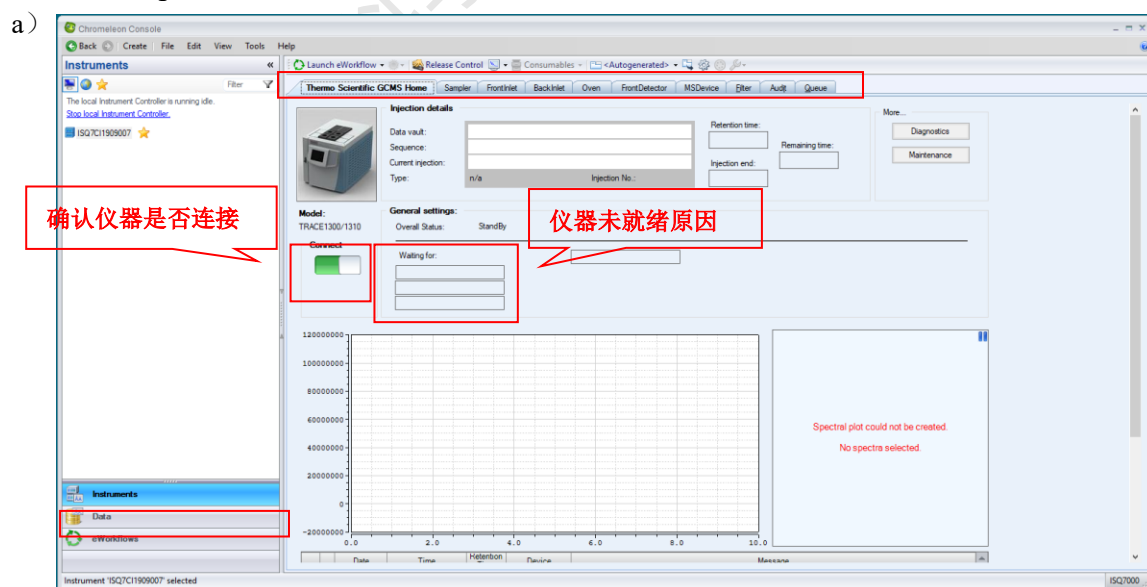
a）

Chromeleon Console

Back Create File Edit View Tools Help

Instruments

Launch eWorkflow Release Control Consumables <Autogenerated>

Filter

The local Instrument Controller is running idle.
Stop local Instrument Controller.

ISQ7CI1909007

Thermo Scientific GCMS Home | Sampler | FrontInlet | BackInlet | Oven | FrontDetector | MSDevice | Filter | Audit | Queue

Injection details

Data vault:
Sequence:
Current injection:
Type: n/a Injection No.:

Retention time:
Remaining time:
Injection end:

More...
Diagnostics
Maintenance

确认仪器是否连接

仪器未就绪原因

Model:
TRACE1300/1310

General settings:
Overall Status: StandBy

Connect

Waiting for:

120000000
100000000
80000000
60000000
40000000
20000000
0
-20000000
0.0 2.0 4.0 6.0 8.0 10.0

Spectral plot could not be created.
No spectra selected.

Date Time Retention Device Message

Instruments
Data
eWorkflows

Instrument 'ISQ7CI1909007' selected

ISQ7000